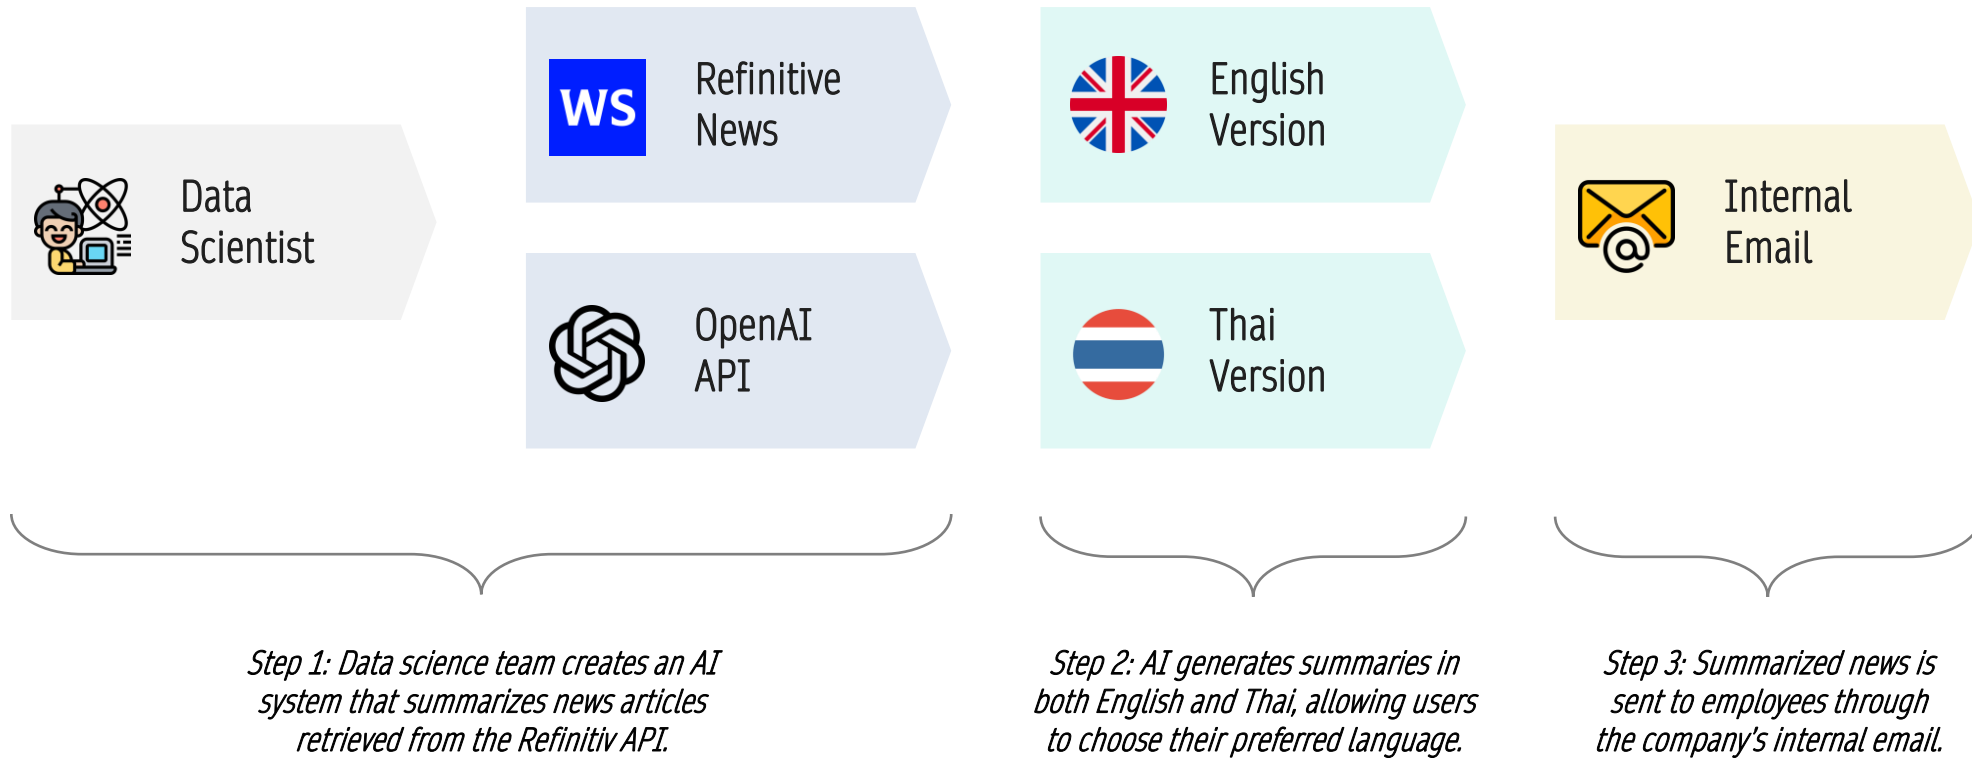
WS Refinitive News

Data Scientist

OpenAI API

English Version

Thai Version

Internal Email

Step 1: Data science team creates an AI system that summarizes news articles retrieved from the Refinitiv API.

Step 2: AI generates summaries in both English and Thai, allowing users to choose their preferred language.

Step 3: Summarized news is sent to employees through the company's internal email.